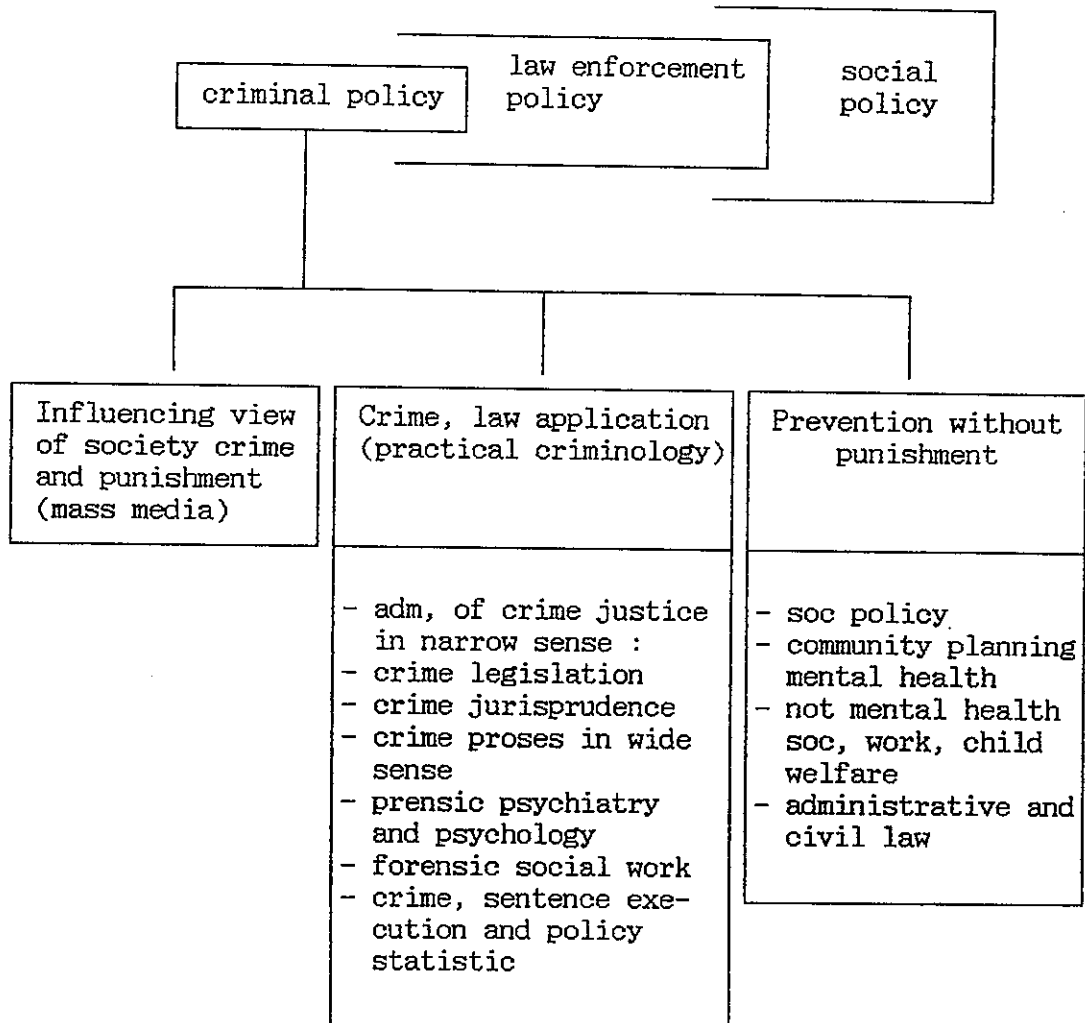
criminal policy

law enforcement policy

social policy

Influencing view of society crime and punishment (mass media)

Crime, law application (practical criminology)

- adm, of crime justice in narrow sense :
- crime legislation
- crime jurisprudence
- crime proses in wide sense
- prensic psychiatry and psychology
- forensic social work
- crime, sentence execution and policy statistic

Prevention without punishment

- soc policy
- community planning mental health
- not mental health soc, work, child welfare
- administrative and civil law